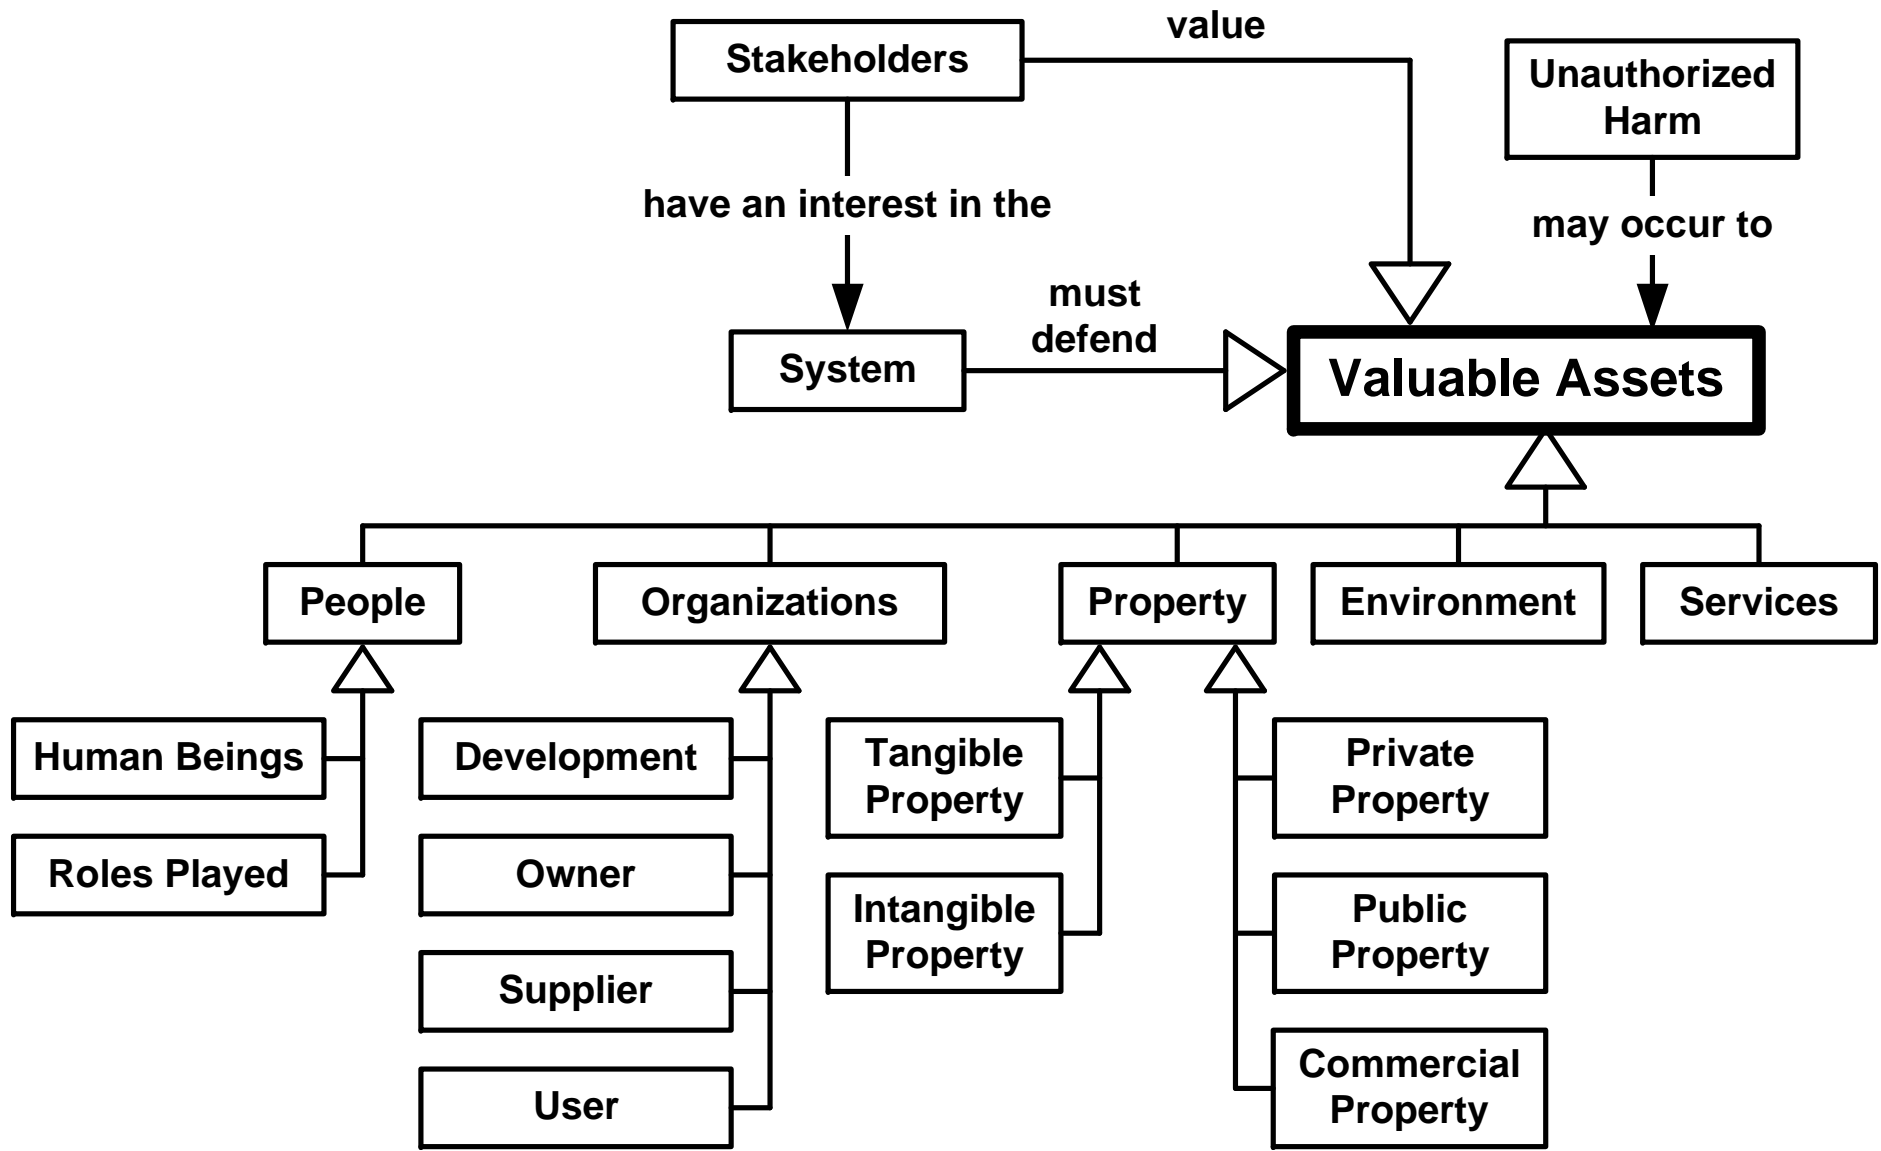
Stakeholders

value

Unauthorized Harm

have an interest in the

may occur to

must defend

System

Valuable Assets

People

Organizations

Property

Environment

Services

Human Beings

Roles Played

Development

Owner

Supplier

User

Tangible Property

Intangible Property

Private Property

Public Property

Commercial Property